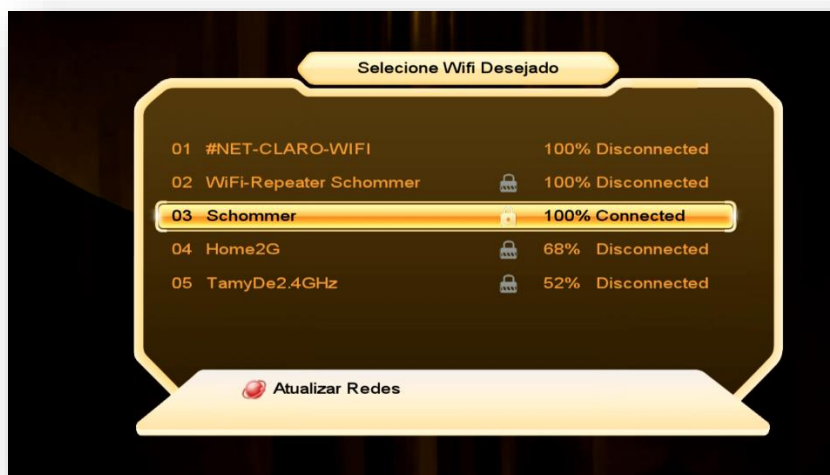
Selecione Wifi Desejado

| | | |
|---|---|---|
| 01 | #NET-CLARO-WIFI | 100% Disconnected |
| 02 | WiFi-Repeater Schommer | 100% Disconnected |
| 03 | Schommer | 100% Connected |
| 04 | Home2G | 68% Disconnected |
| 05 | TamyDe2.4GHz | 52% Disconnected |

Atualizar Redes